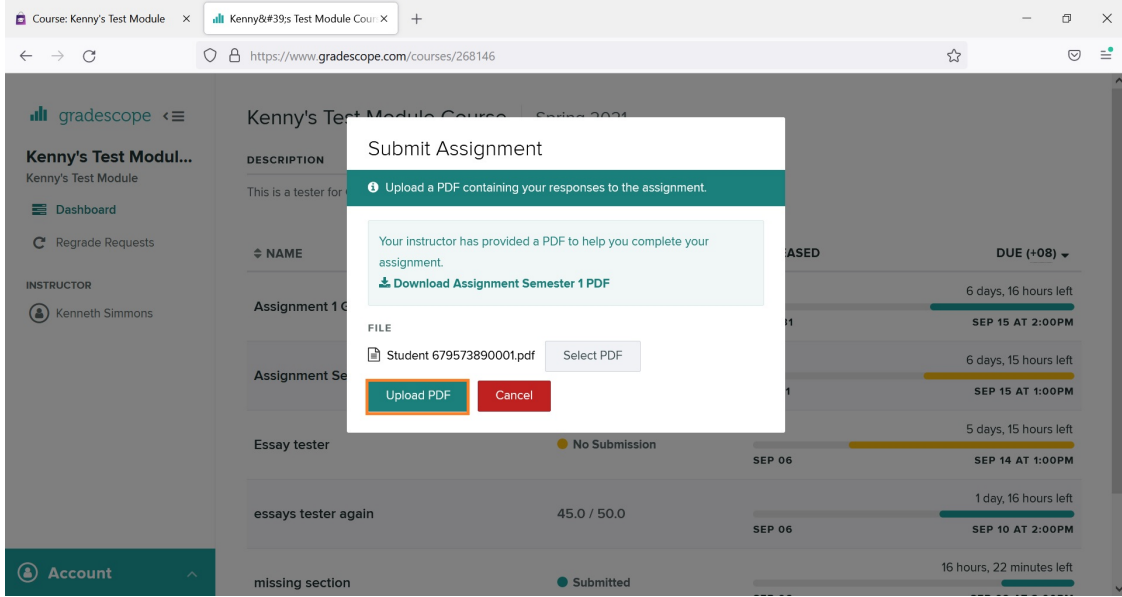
Course: Kenny's Test Module ×
Kenny&#39;s Test Module Cou ×
+

https://www.gradescope.com/courses/268146

gradescope

Kenny's Test Modul...
Kenny's Test Module

Dashboard

Regrade Requests

INSTRUCTOR

Kenneth Simmons

Account

Kenny's Te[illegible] Spring 2021

DESCRIPTION

This is a tester for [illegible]

NAME

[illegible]ASED

DUE (+08)

Assignment 1 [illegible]

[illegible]1

6 days, 16 hours left

SEP 15 AT 2:00PM

Assignment Se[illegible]

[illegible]1

6 days, 15 hours left

SEP 15 AT 1:00PM

Essay tester

No Submission

SEP 06

5 days, 15 hours left

SEP 14 AT 1:00PM

essays tester again

45.0 / 50.0

SEP 06

1 day, 16 hours left

SEP 10 AT 2:00PM

missing section

Submitted

16 hours, 22 minutes left

Submit Assignment

Upload a PDF containing your responses to the assignment.

Your instructor has provided a PDF to help you complete your assignment.

Download Assignment Semester 1 PDF

FILE

Student 679573890001.pdf

Select PDF

Upload PDF

Cancel